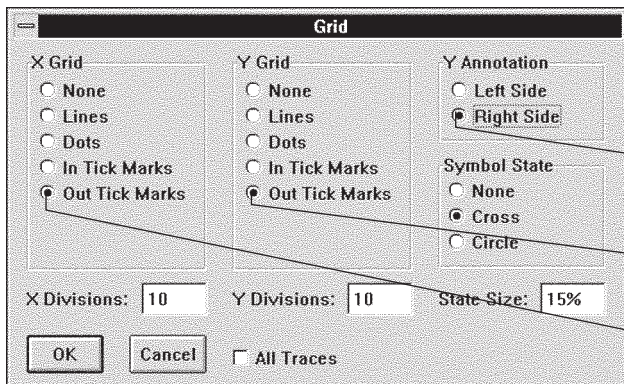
Grid

X Grid
None
Lines
Dots
In Tick Marks
Out Tick Marks

Y Grid
None
Lines
Dots
In Tick Marks
Out Tick Marks

Y Annotation
Left Side
Right Side

Symbol State
None
Cross
Circle

X Divisions: 10

Y Divisions: 10

State Size: 15%

OK

Cancel

All Traces